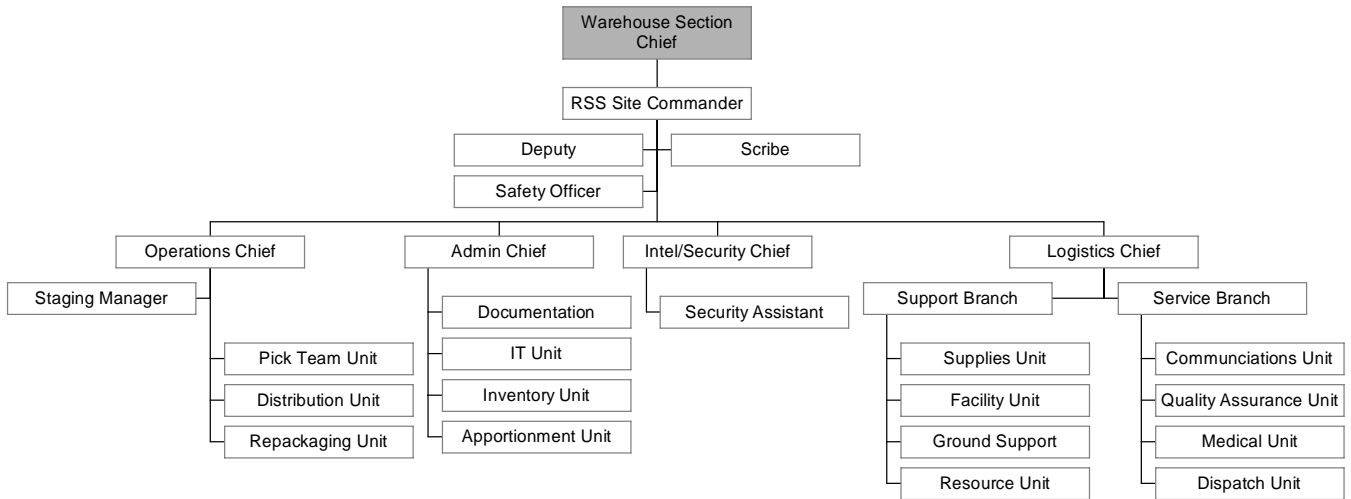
Warehouse Section Chief

RSS Site Commander

Deputy

Scribe

Safety Officer

Operations Chief

Staging Manager

Pick Team Unit

Distribution Unit

Repackaging Unit

Admin Chief

Documentation

IT Unit

Inventory Unit

Apportionment Unit

Intel/Security Chief

Security Assistant

Logistics Chief

Support Branch

Supplies Unit

Facility Unit

Ground Support

Resource Unit

Service Branch

Communciations Unit

Quality Assurance Unit

Medical Unit

Dispatch Unit